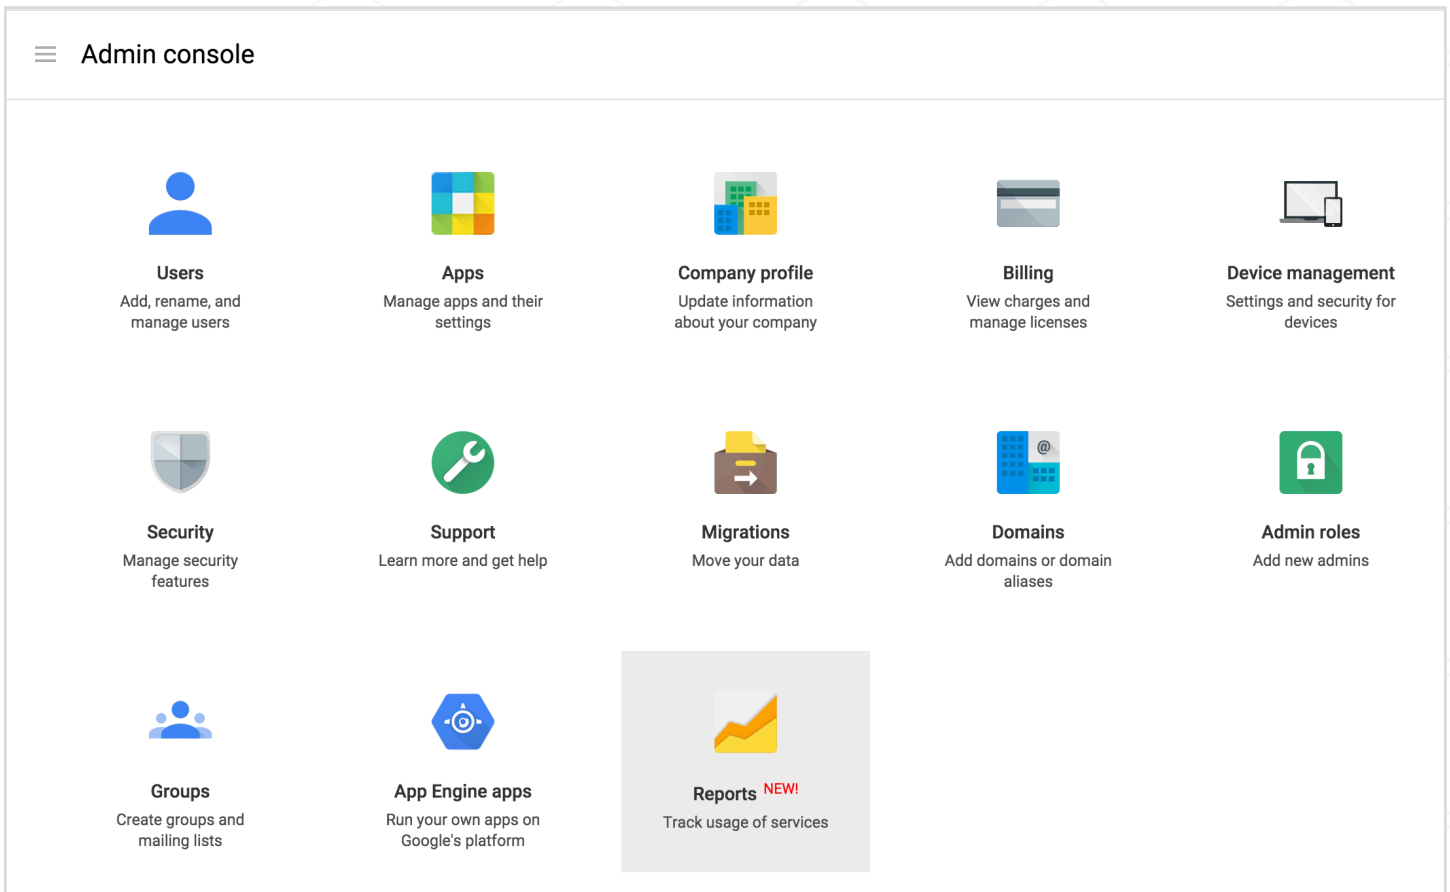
Admin console

Users
Add, rename, and manage users

Apps
Manage apps and their settings

Company profile
Update information about your company

Billing
View charges and manage licenses

Device management
Settings and security for devices

Security
Manage security features

Support
Learn more and get help

Migrations
Move your data

Domains
Add domains or domain aliases

Admin roles
Add new admins

Groups
Create groups and mailing lists

App Engine apps
Run your own apps on Google's platform

Reports NEW!
Track usage of services